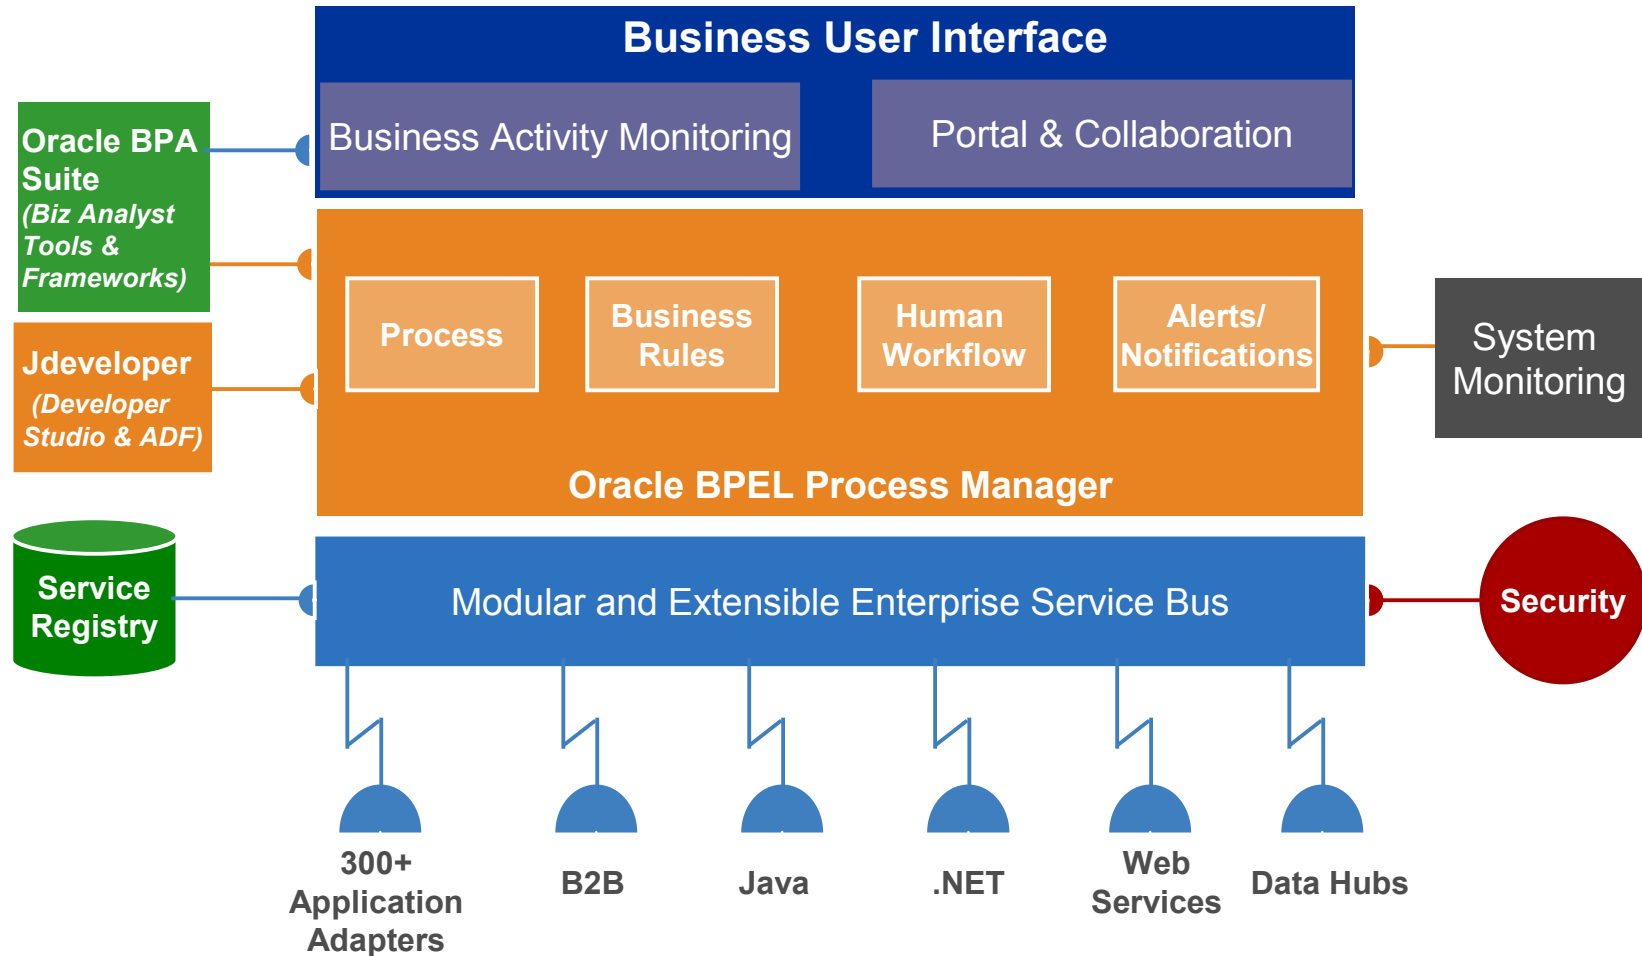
Business User Interface

Business Activity Monitoring

Portal & Collaboration

Oracle BPA Suite
(Biz Analyst Tools & Frameworks)

Jdeveloper
(Developer Studio & ADF)

Process

Business Rules

Human Workflow

Alerts/ Notifications

Oracle BPEL Process Manager

System Monitoring

Service Registry

Modular and Extensible Enterprise Service Bus

Security

300+ Application Adapters

B2B

Java

.NET

Web Services

Data Hubs